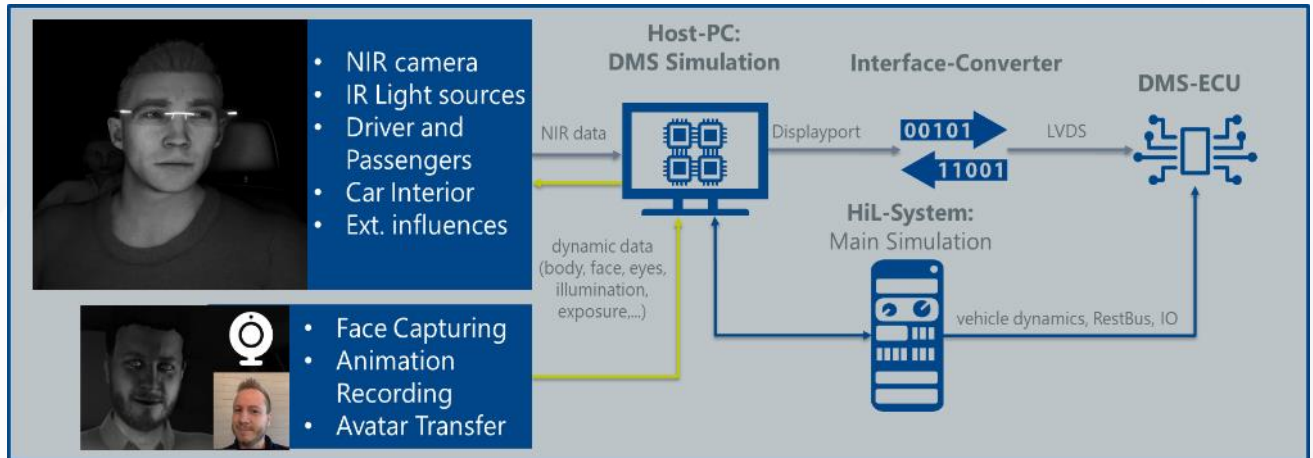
- NIR camera
- IR Light sources
- Driver and Passengers
- Car Interior
- Ext. influences

Host-PC:
DMS Simulation

Interface-Converter

DMS-ECU

NIR data

Displayport

00101

11001

LVDS

HiL-System:
Main Simulation

dynamic data (body, face, eyes, illumination, exposure,...)

- Face Capturing
- Animation Recording
- Avatar Transfer

vehicle dynamics, RestBus, IO